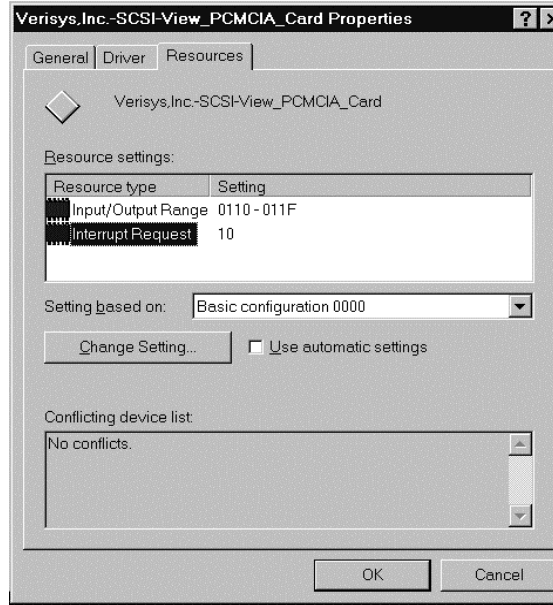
Verisys,Inc.-SCSI-View_PCMCIA_Card Properties

?

General | Driver | Resources

Verisys,Inc.-SCSI-View_PCMCIA_Card

Resource settings:

| Resource type | Setting |
|---|---|
| Input/Output Range | 0110 - 011F |
| Interrupt Request | 10 |

Setting based on: Basic configuration 0000

Change Setting...

Use automatic settings

Conflicting device list:

No conflicts.

OK

Cancel